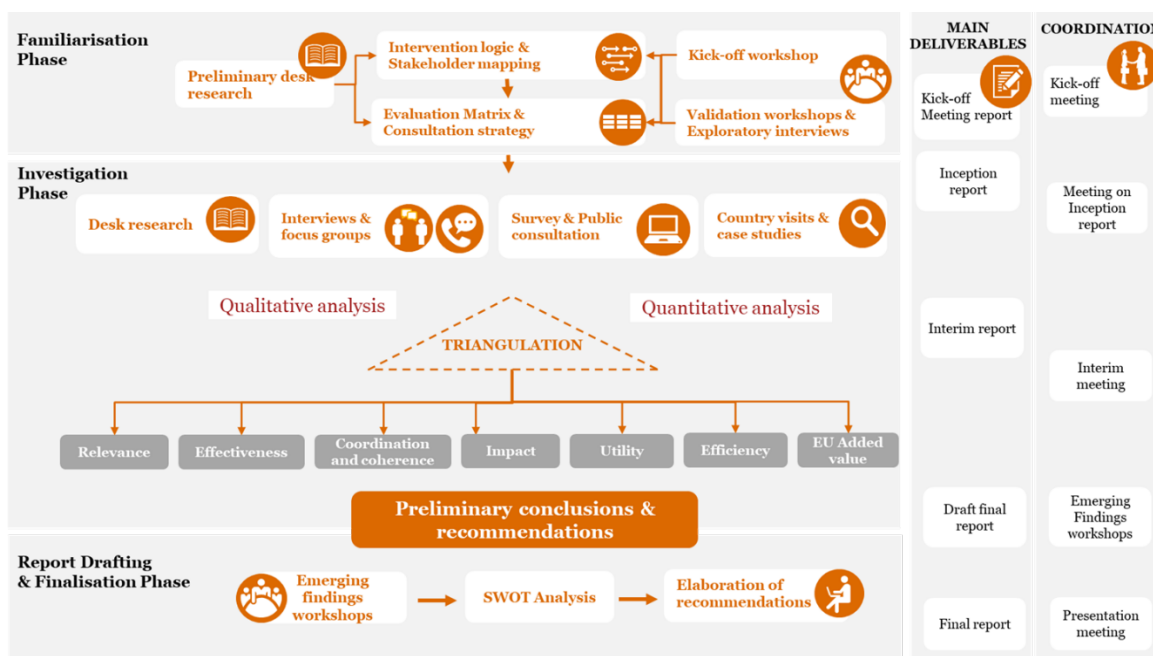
Familiarisation Phase

Preliminary desk research

Intervention logic & Stakeholder mapping

Kick-off workshop

Evaluation Matrix & Consultation strategy

Validation workshops & Exploratory interviews

Investigation Phase

Desk research

Interviews & focus groups

Survey & Public consultation

Country visits & case studies

Qualitative analysis

Quantitative analysis

TRIANGULATION

Relevance

Effectiveness

Coordination and coherence

Impact

Utility

Efficiency

EU Added value

Preliminary conclusions & recommendations

Report Drafting & Finalisation Phase

Emerging findings workshops

SWOT Analysis

Elaboration of recommendations

MAIN DELIVERABLES

Kick-off Meeting report

Inception report

Interim report

Draft final report

Final report

COORDINATIO

Kick-off meeting

Meeting on Inception report

Interim meeting

Emerging Findings workshops

Presentation meeting